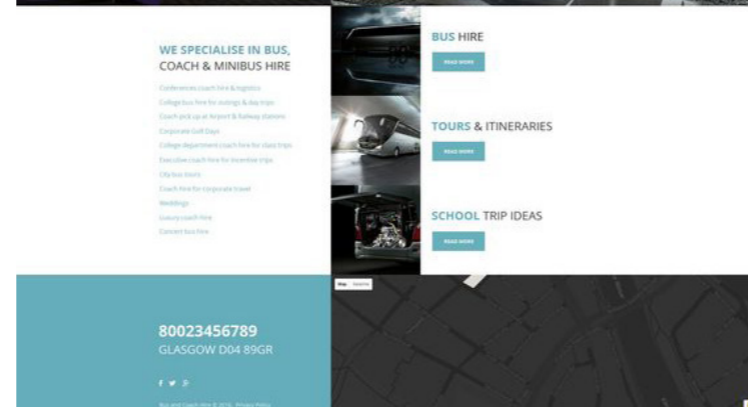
WE SPECIALISE IN BUS, COACH & MINIBUS HIRE

Conferences coach hire & logistics
College bus hire for outings & day trips
Coach pick up at Airport & Railway stations
Corporate Golf Days
College department coach hire for class trips
Executive coach hire for incentive trips
City bus tours
Coach hire for corporate travel
Weddings
Luxury coach hire
Concert bus hire

BUS HIRE

READ MORE

TOURS & ITINERARIES

READ MORE

SCHOOL TRIP IDEAS

READ MORE

Map Satellite

80023456789
GLASGOW D04 89GR

f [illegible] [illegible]

Bus and Coach Hire © 2016 . Privacy Policy